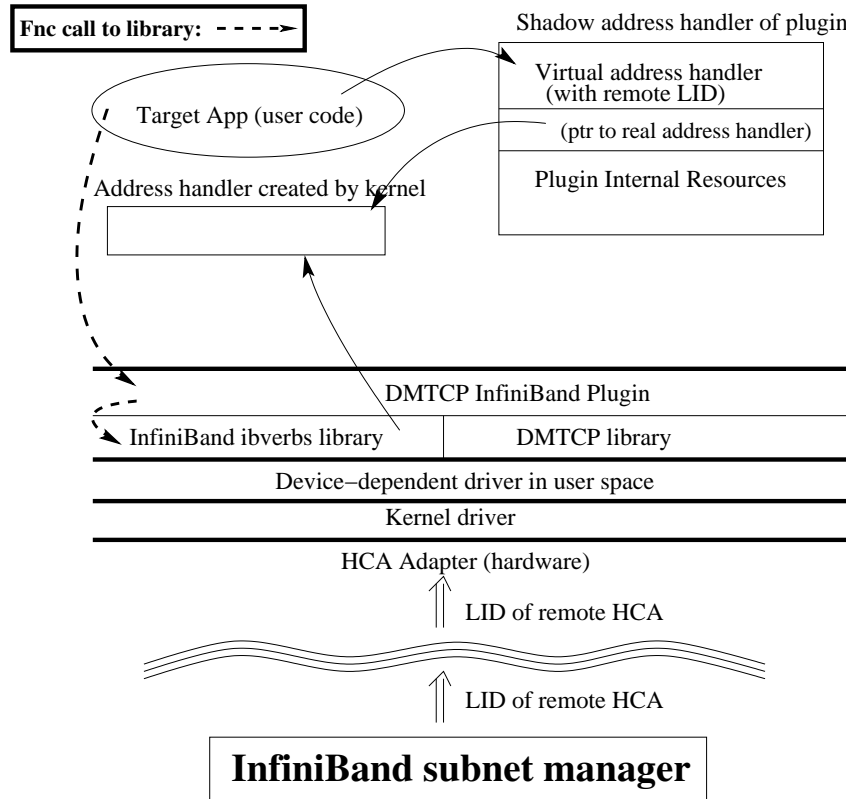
Fnc call to library:

Shadow address handler of plugin

Virtual address handler (with remote LID)

(ptr to real address handler)

Plugin Internal Resources

Target App (user code)

Address handler created by kernel

DMTCP InfiniBand Plugin

InfiniBand ibverbs library

DMTCP library

Device−dependent driver in user space

Kernel driver

HCA Adapter (hardware)

LID of remote HCA

LID of remote HCA

InfiniBand subnet manager